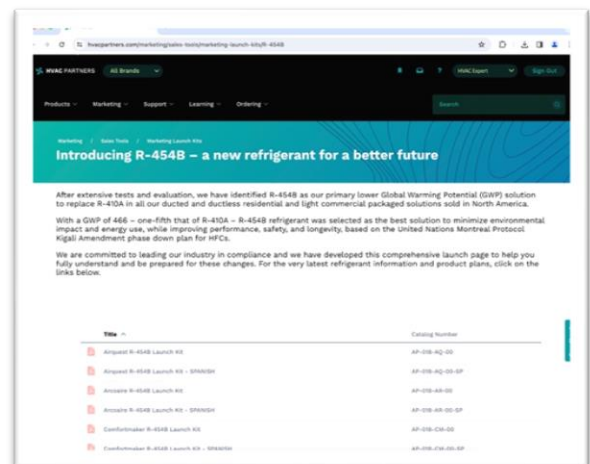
hvacpartners.com/marketing/sales-tools/marketing-launch-kits/R-454B

HVAC PARTNERS All Brands

HVAC Expert Sign Out

Products Marketing Support Learning Ordering

Search

Marketing / Sales Tools / Marketing Launch Kits

Introducing R-454B – a new refrigerant for a better future

After extensive tests and evaluation, we have identified R-454B as our primary lower Global Warming Potential (GWP) solution to replace R-410A in all our ducted and ductless residential and light commercial packaged solutions sold in North America.

With a GWP of 466 – one-fifth that of R-410A – R-454B refrigerant was selected as the best solution to minimize environmental impact and energy use, while improving performance, safety, and longevity, based on the United Nations Montreal Protocol Kigali Amendment phase down plan for HFCs.

We are committed to leading our industry in compliance and we have developed this comprehensive launch page to help you fully understand and be prepared for these changes. For the very latest refrigerant information and product plans, click on the links below.

| Title | Catalog Number |
|---|---|
| Airquest R-454B Launch Kit | AP-01B-AQ-00 |
| Airquest R-454B Launch Kit – SPANISH | AP-01B-AQ-00-SP |
| Arcoaire R-454B Launch Kit | AP-01B-AR-00 |
| Arcoaire R-454B Launch Kit – SPANISH | AP-01B-AR-00-SP |
| Comfortmaker R-454B Launch Kit | AP-01B-CM-00 |
| Comfortmaker R-454B Launch Kit – SPANISH | AP-01B-CM-00-SP |